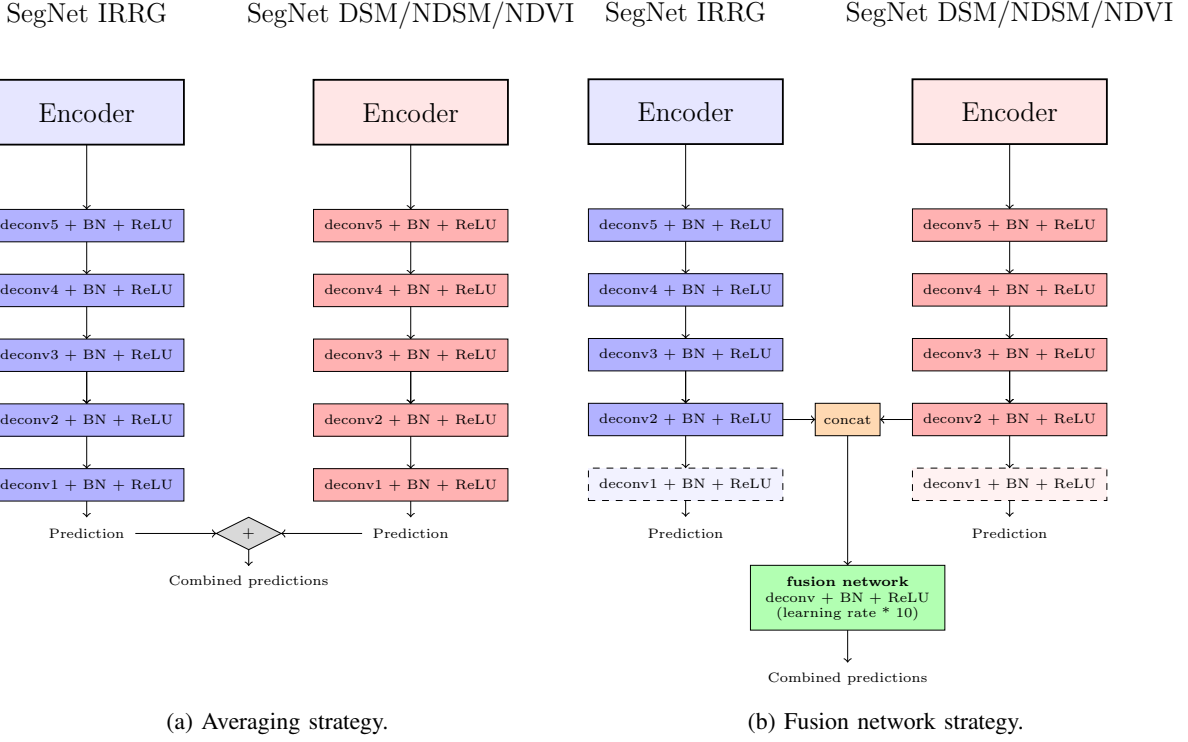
SegNet IRRG

Encoder

deconv5 + BN + ReLU

deconv4 + BN + ReLU

deconv3 + BN + ReLU

deconv2 + BN + ReLU

deconv1 + BN + ReLU

Prediction

SegNet DSM/NDSM/NDVI

Encoder

deconv5 + BN + ReLU

deconv4 + BN + ReLU

deconv3 + BN + ReLU

deconv2 + BN + ReLU

deconv1 + BN + ReLU

Prediction

+

Combined predictions

(a) Averaging strategy.

SegNet IRRG

Encoder

deconv5 + BN + ReLU

deconv4 + BN + ReLU

deconv3 + BN + ReLU

deconv2 + BN + ReLU

deconv1 + BN + ReLU

Prediction

SegNet DSM/NDSM/NDVI

Encoder

deconv5 + BN + ReLU

deconv4 + BN + ReLU

deconv3 + BN + ReLU

deconv2 + BN + ReLU

deconv1 + BN + ReLU

Prediction

concat

**fusion network**
deconv + BN + ReLU
(learning rate * 10)

Combined predictions

(b) Fusion network strategy.